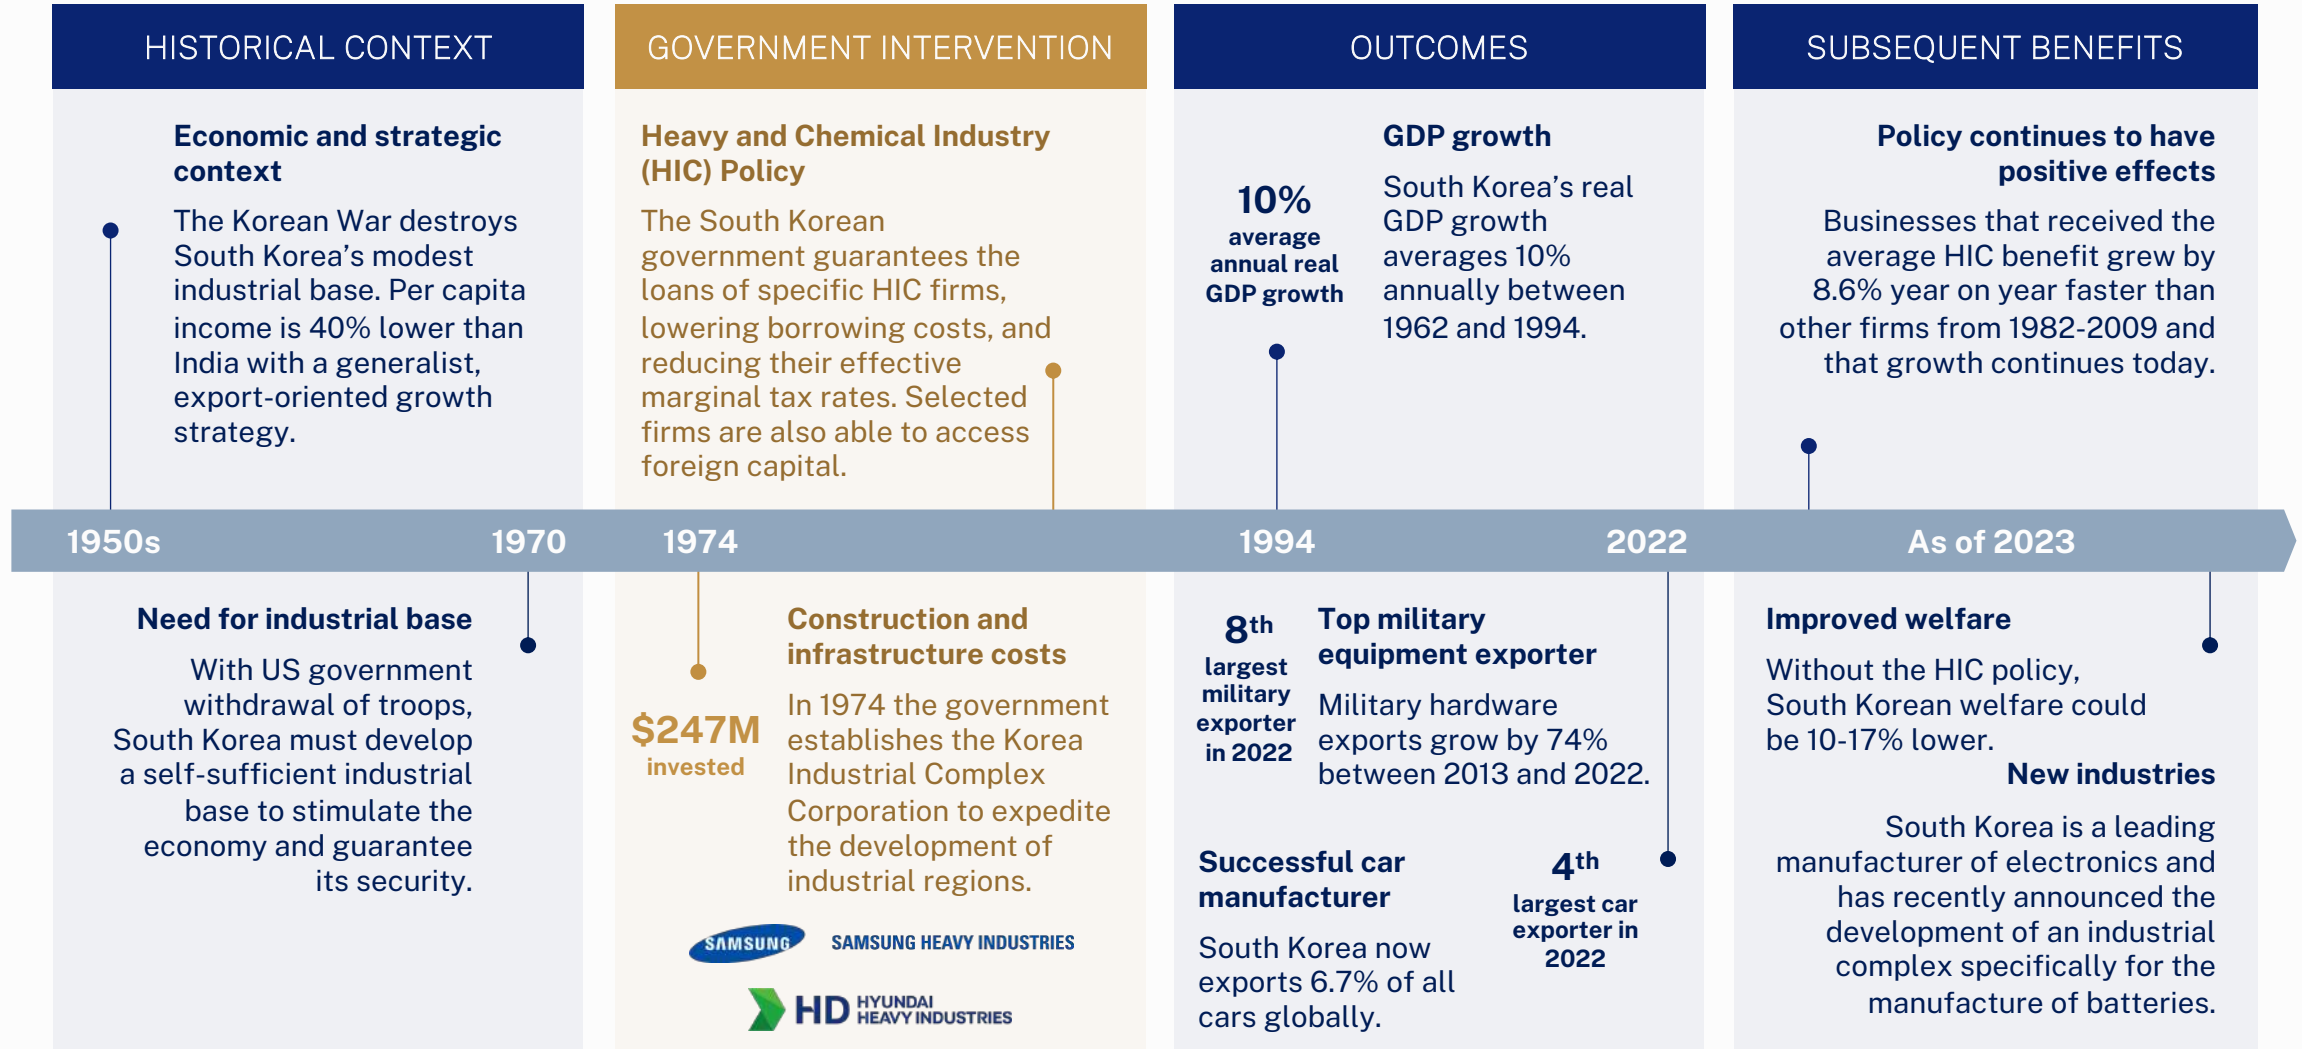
HISTORICAL CONTEXT

Economic and strategic context

The Korean War destroys South Korea's modest industrial base. Per capita income is 40% lower than India with a generalist, export-oriented growth strategy.

GOVERNMENT INTERVENTION

Heavy and Chemical Industry (HIC) Policy

The South Korean government guarantees the loans of specific HIC firms, lowering borrowing costs, and reducing their effective marginal tax rates. Selected firms are also able to access foreign capital.

OUTCOMES

10% average annual real GDP growth

GDP growth

South Korea's real GDP growth averages 10% annually between 1962 and 1994.

SUBSEQUENT BENEFITS

Policy continues to have positive effects

Businesses that received the average HIC benefit grew by 8.6% year on year faster than other firms from 1982-2009 and that growth continues today.

1950s 1970 1974 1994 2022 As of 2023

Need for industrial base

With US government withdrawal of troops, South Korea must develop a self-sufficient industrial base to stimulate the economy and guarantee its security.

$247M invested

Construction and infrastructure costs

In 1974 the government establishes the Korea Industrial Complex Corporation to expedite the development of industrial regions.

SAMSUNG SAMSUNG HEAVY INDUSTRIES

HD HYUNDAI HEAVY INDUSTRIES

$8^{th}$ largest military exporter in 2022

Top military equipment exporter

Military hardware exports grow by 74% between 2013 and 2022.

Successful car manufacturer

South Korea now exports 6.7% of all cars globally.

$4^{th}$ largest car exporter in 2022

Improved welfare

Without the HIC policy, South Korean welfare could be 10-17% lower.

New industries

South Korea is a leading manufacturer of electronics and has recently announced the development of an industrial complex specifically for the manufacture of batteries.